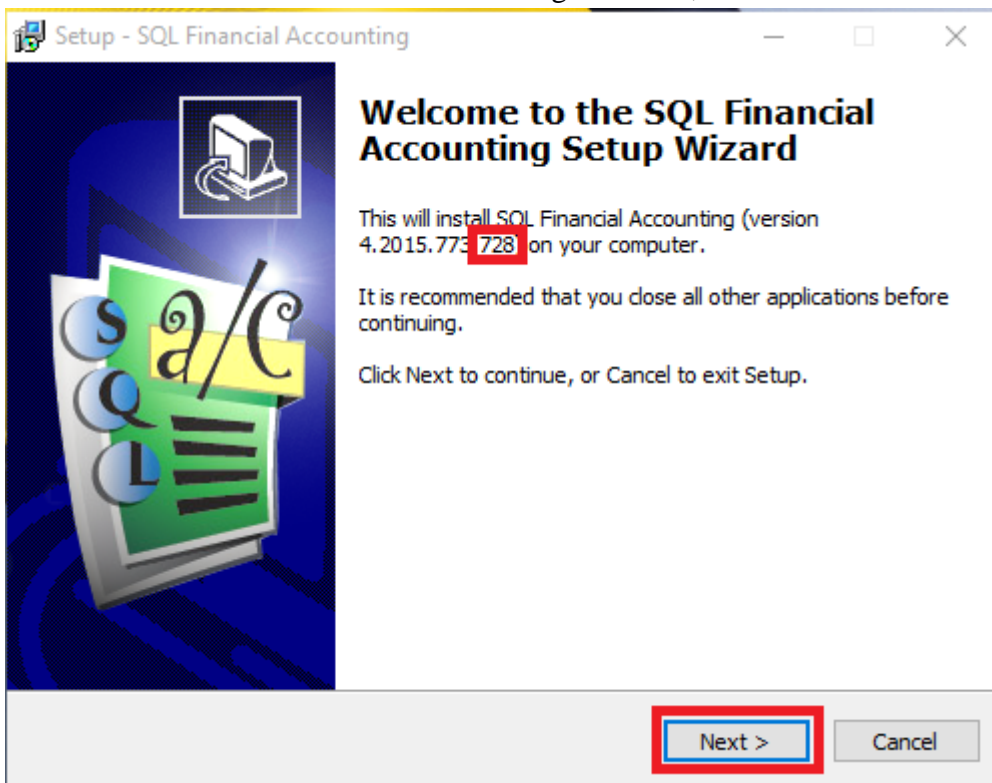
Setup - SQL Financial Accounting

Welcome to the SQL Financial Accounting Setup Wizard

This will install SQL Financial Accounting (version 4.2015.773.728) on your computer.

It is recommended that you close all other applications before continuing.

Click Next to continue, or Cancel to exit Setup.

S
Q
L
a/c

Next >
Cancel